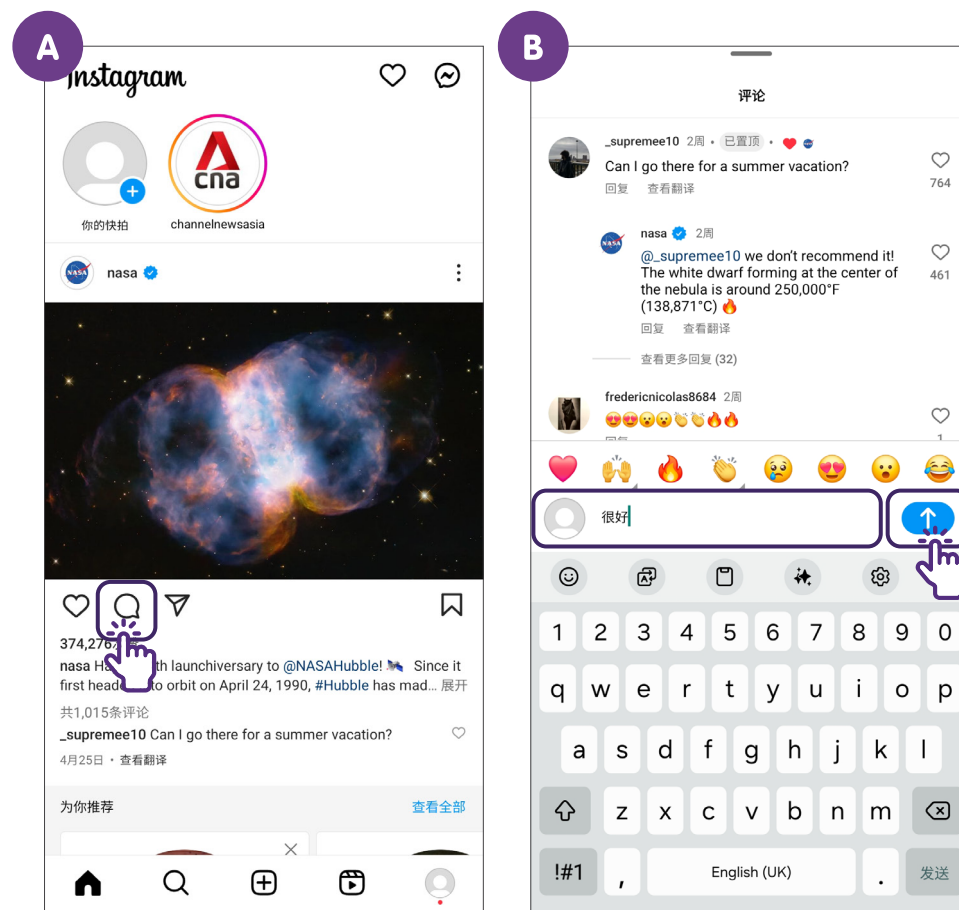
A

Instagram

你的快拍

cna
channelnewsasia

nasa

374,276

nasa Ha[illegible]th launchiversary to @NASAHubble! 🛰️ Since it first head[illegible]to orbit on April 24, 1990, #Hubble has mad... 展开

共1,015条评论

_supremee10 Can I go there for a summer vacation?

4月25日 • 查看翻译

为你推荐

查看全部

B

评论

_supremee10 2周 • 已置顶 • ❤️

Can I go there for a summer vacation?

回复 查看翻译

764

nasa 2周

@_supremee10 we don't recommend it! The white dwarf forming at the center of the nebula is around 250,000°F (138,871°C) 🔥

回复 查看翻译

461

查看更多回复 (32)

fredericnicolas8684 2周

😍😍😮😮👏👏🔥🔥

回复

1

❤️ 🙌 🔥 👏 😢 😍 😮 😂

很好

1 2 3 4 5 6 7 8 9 0

q w e r t y u i o p

a s d f g h j k l

z x c v b n m

!#1 , English (UK) . 发送